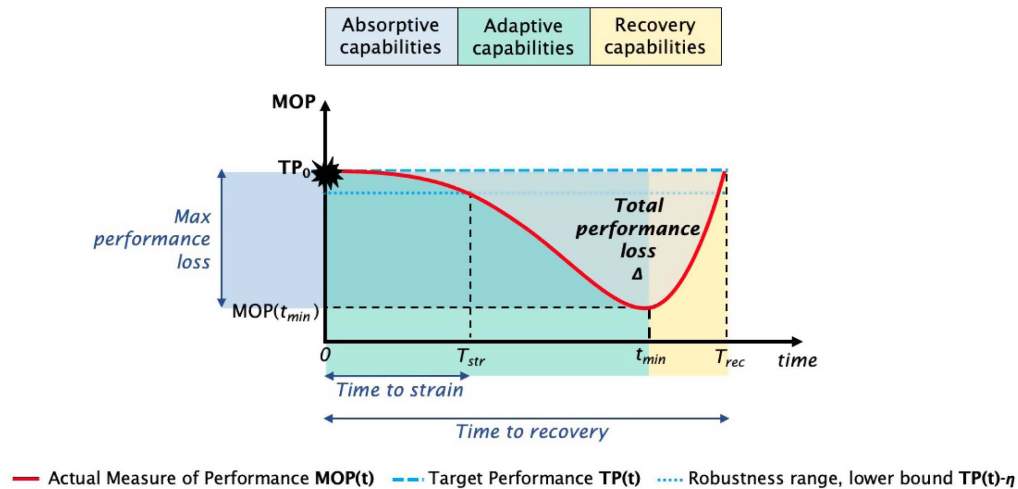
Absorptive capabilities

Adaptive capabilities

Recovery capabilities

MOP

$TP_0$

Max performance loss

Total performance loss Δ

MOP($t_{min}$)

0

$T_{str}$

$t_{min}$

$T_{rec}$

time

Time to strain

Time to recovery

Actual Measure of Performance MOP(t)

Target Performance TP(t)

Robustness range, lower bound TP(t)-η